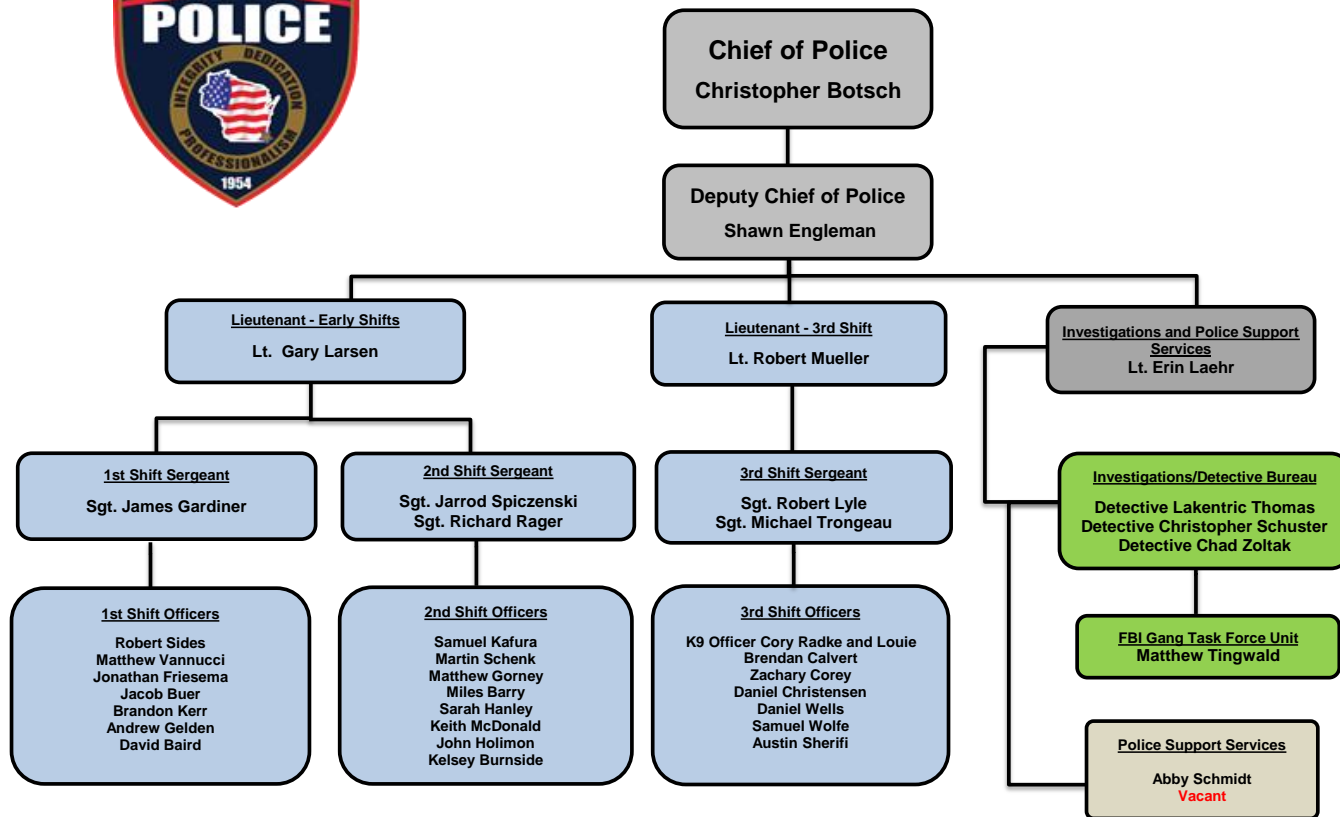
POLICE
INTEGRITY DEDICATION
PROFESSIONALISM
1954

Chief of Police
Christopher Botsch

Deputy Chief of Police
Shawn Engleman

Lieutenant - Early Shifts
Lt. Gary Larsen

Lieutenant - 3rd Shift
Lt. Robert Mueller

Investigations and Police Support Services
Lt. Erin Laehr

1st Shift Sergeant
Sgt. James Gardiner

2nd Shift Sergeant
Sgt. Jarrod Spiczenski
Sgt. Richard Rager

3rd Shift Sergeant
Sgt. Robert Lyle
Sgt. Michael Trongeau

Investigations/Detective Bureau
Detective Lakentric Thomas
Detective Christopher Schuster
Detective Chad Zoltak

1st Shift Officers
Robert Sides
Matthew Vannucci
Jonathan Friesema
Jacob Buer
Brandon Kerr
Andrew Gelden
David Baird

2nd Shift Officers
Samuel Kafura
Martin Schenk
Matthew Gorney
Miles Barry
Sarah Hanley
Keith McDonald
John Holimon
Kelsey Burnside

3rd Shift Officers
K9 Officer Cory Radke and Louie
Brendan Calvert
Zachary Corey
Daniel Christensen
Daniel Wells
Samuel Wolfe
Austin Sherifi

FBI Gang Task Force Unit
Matthew Tingwald

Police Support Services
Abby Schmidt
Vacant